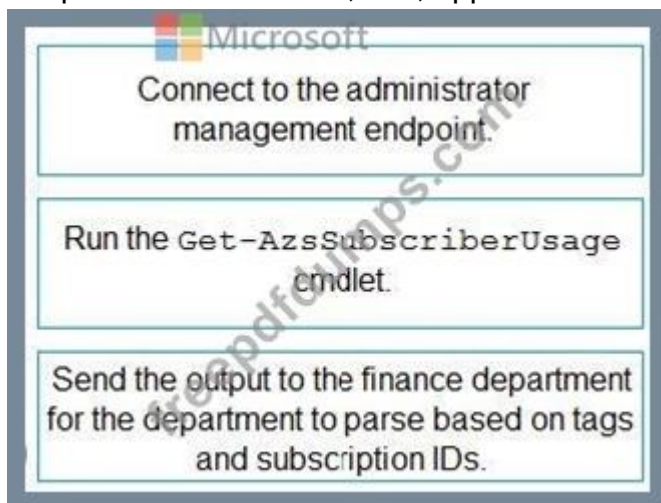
Microsoft

Connect to the administrator management endpoint.

Run the `Get-AzsSubscriberUsage` cmdlet.

Send the output to the finance department for the department to parse based on tags and subscription IDs.

freepdfdumps.com